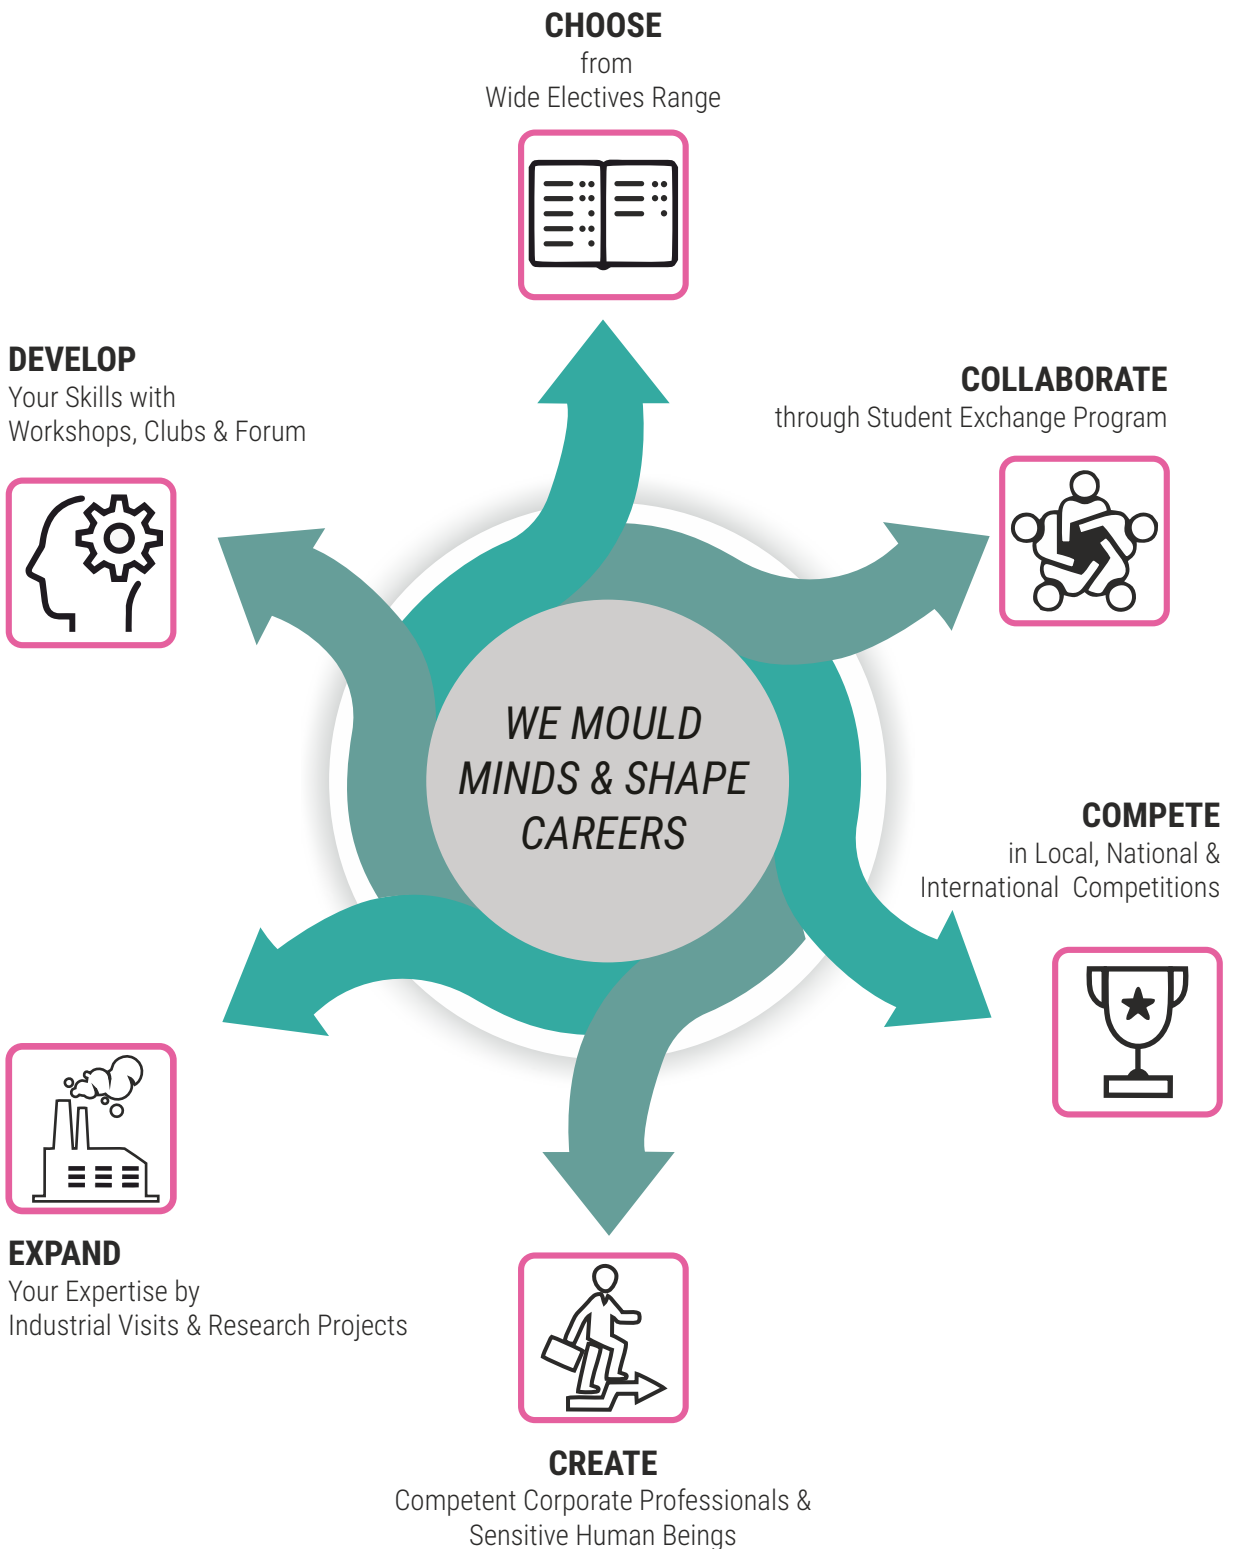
CHOOSE
from
Wide Electives Range

DEVELOP
Your Skills with
Workshops, Clubs & Forum

COLLABORATE
through Student Exchange Program

WE MOULD MINDS & SHAPE CAREERS

COMPETE
in Local, National & International Competitions

EXPAND
Your Expertise by
Industrial Visits & Research Projects

CREATE
Competent Corporate Professionals & Sensitive Human Beings